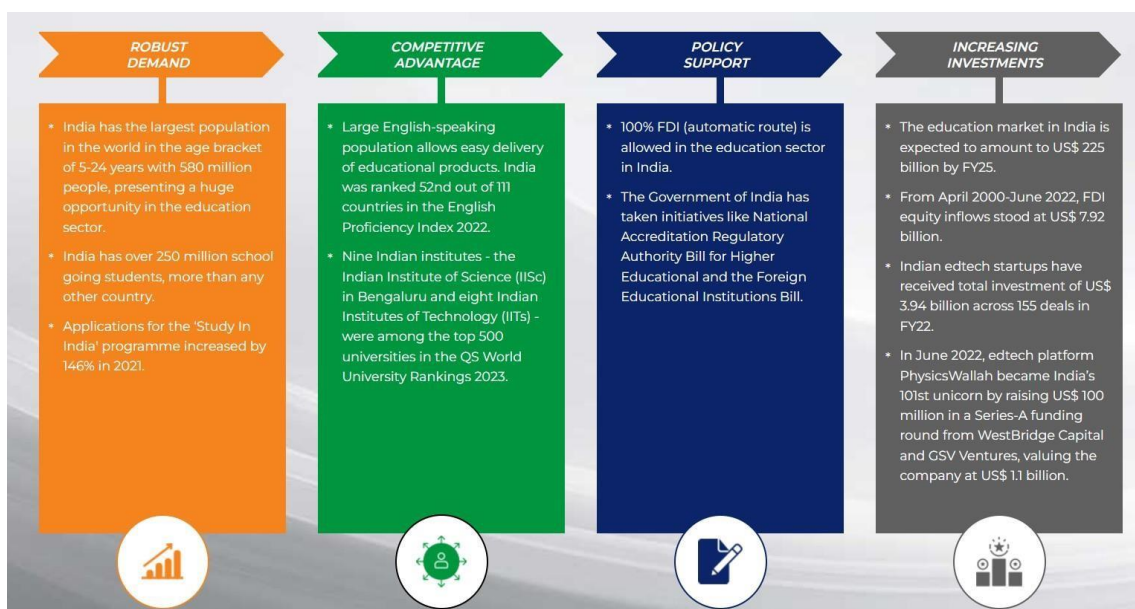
ROBUST DEMAND

* India has the largest population in the world in the age bracket of 5-24 years with 580 million people, presenting a huge opportunity in the education sector.

* India has over 250 million school going students, more than any other country.

* Applications for the 'Study In India' programme increased by 146% in 2021.

COMPETITIVE ADVANTAGE

* Large English-speaking population allows easy delivery of educational products. India was ranked 52nd out of 111 countries in the English Proficiency Index 2022.

* Nine Indian institutes - the Indian Institute of Science (IISc) in Bengaluru and eight Indian Institutes of Technology (IITs) - were among the top 500 universities in the QS World University Rankings 2023.

POLICY SUPPORT

* 100% FDI (automatic route) is allowed in the education sector in India.

* The Government of India has taken initiatives like National Accreditation Regulatory Authority Bill for Higher Educational and the Foreign Educational Institutions Bill.

INCREASING INVESTMENTS

* The education market in India is expected to amount to US$ 225 billion by FY25.

* From April 2000-June 2022, FDI equity inflows stood at US$ 7.92 billion.

* Indian edtech startups have received total investment of US$ 3.94 billion across 155 deals in FY22.

* In June 2022, edtech platform PhysicsWallah became India's 101st unicorn by raising US$ 100 million in a Series-A funding round from WestBridge Capital and GSV Ventures, valuing the company at US$ 1.1 billion.